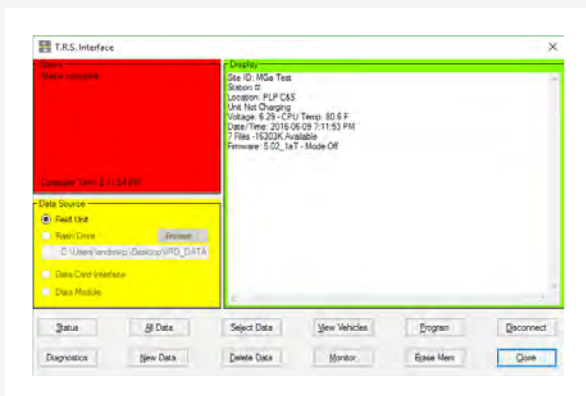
T.R.S. Interface

Status
Status complete

Computer Time: 8:11:54 PM

Data Source
Field Unit
Flash Drive
Browse
C:\Users\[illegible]\Desktop\PD_DATA
Data Card Interface
Data Module

Display
Site ID: MGa Test
Station #:
Location: PLP C&S
Unit Not Charging
Voltage: 6.29 - CPU Temp: 80.6 F
Date/Time: 2016-06-09 7:11:53 PM
7 Files -15303K Available
Firmware: 5.02_1aT - Mode Off

Status
All Data
Select Data
View Vehicles
Program
Disconnect
Diagnostics
New Data
Delete Data
Monitor
Erase Mem
Close